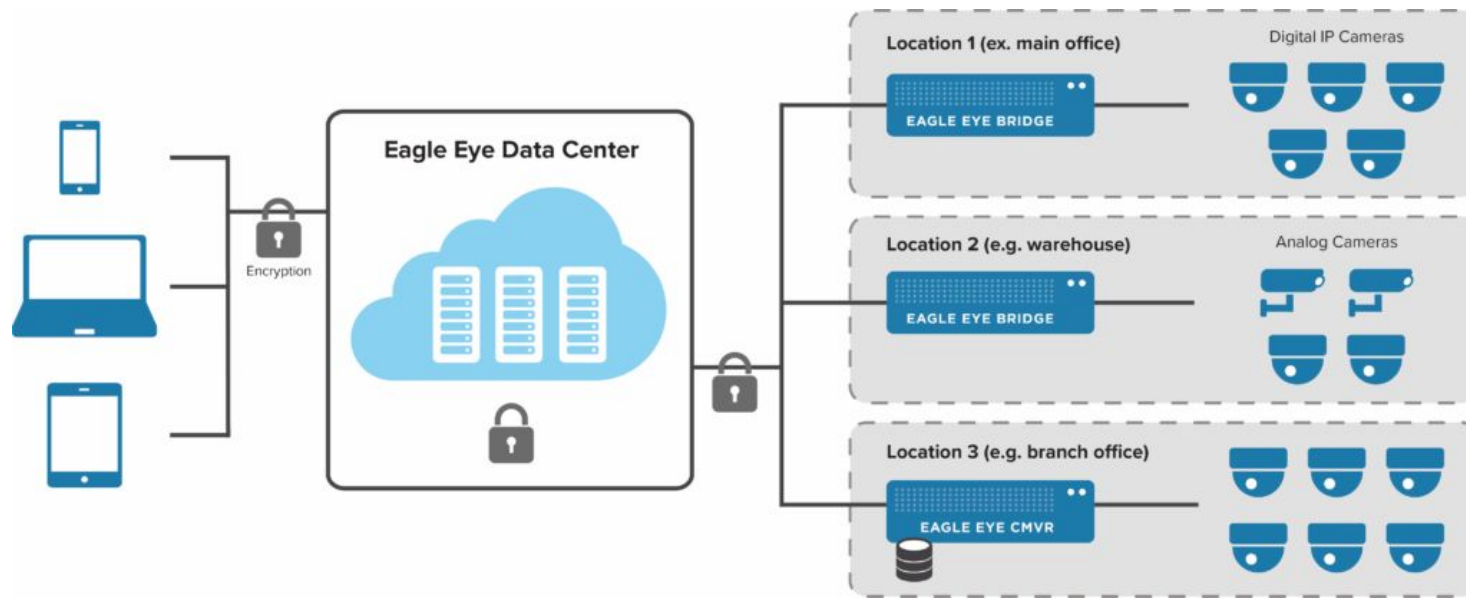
Encryption

Eagle Eye Data Center

Location 1 (ex. main office)

EAGLE EYE BRIDGE

Digital IP Cameras

Location 2 (e.g. warehouse)

EAGLE EYE BRIDGE

Analog Cameras

Location 3 (e.g. branch office)

EAGLE EYE CMVR